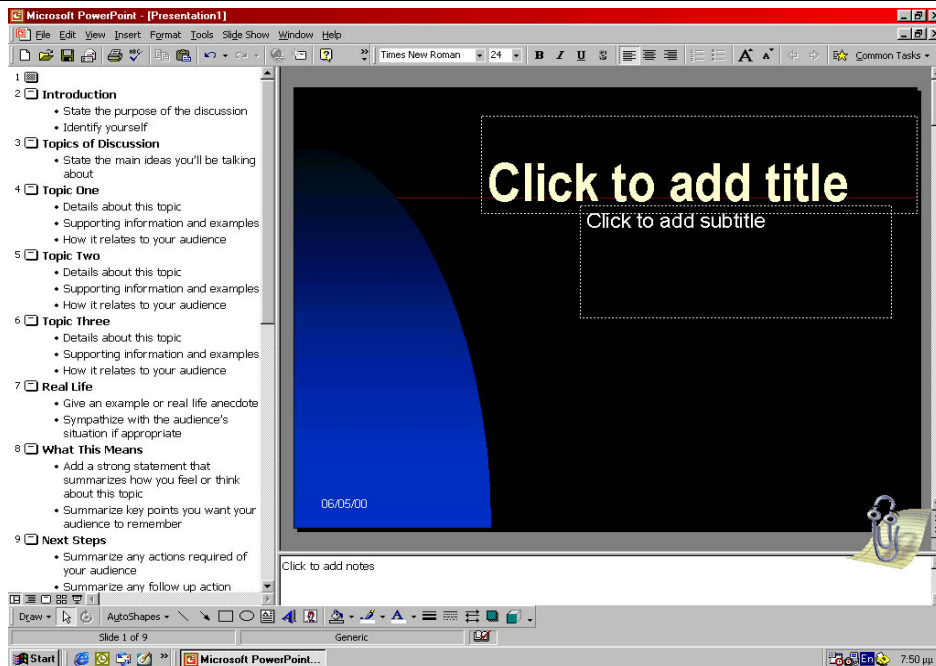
Microsoft PowerPoint - [Presentation1]

File Edit View Insert Format Tools Slide Show Window Help

Times New Roman 24 B I U S Common Tasks

1
2 Introduction
• State the purpose of the discussion
• Identify yourself
3 Topics of Discussion
• State the main ideas you'll be talking about
4 Topic One
• Details about this topic
• Supporting information and examples
• How it relates to your audience
5 Topic Two
• Details about this topic
• Supporting information and examples
• How it relates to your audience
6 Topic Three
• Details about this topic
• Supporting information and examples
• How it relates to your audience
7 Real Life
• Give an example or real life anecdote
• Sympathize with the audience's situation if appropriate
8 What This Means
• Add a strong statement that summarizes how you feel or think about this topic
• Summarize key points you want your audience to remember
9 Next Steps
• Summarize any actions required of your audience
• Summarize any follow up action

Click to add title

Click to add subtitle

06/05/00

Click to add notes

Draw AutoShapes

Slide 1 of 9 Generic

Start Microsoft PowerPoint... En 7:50 μμ